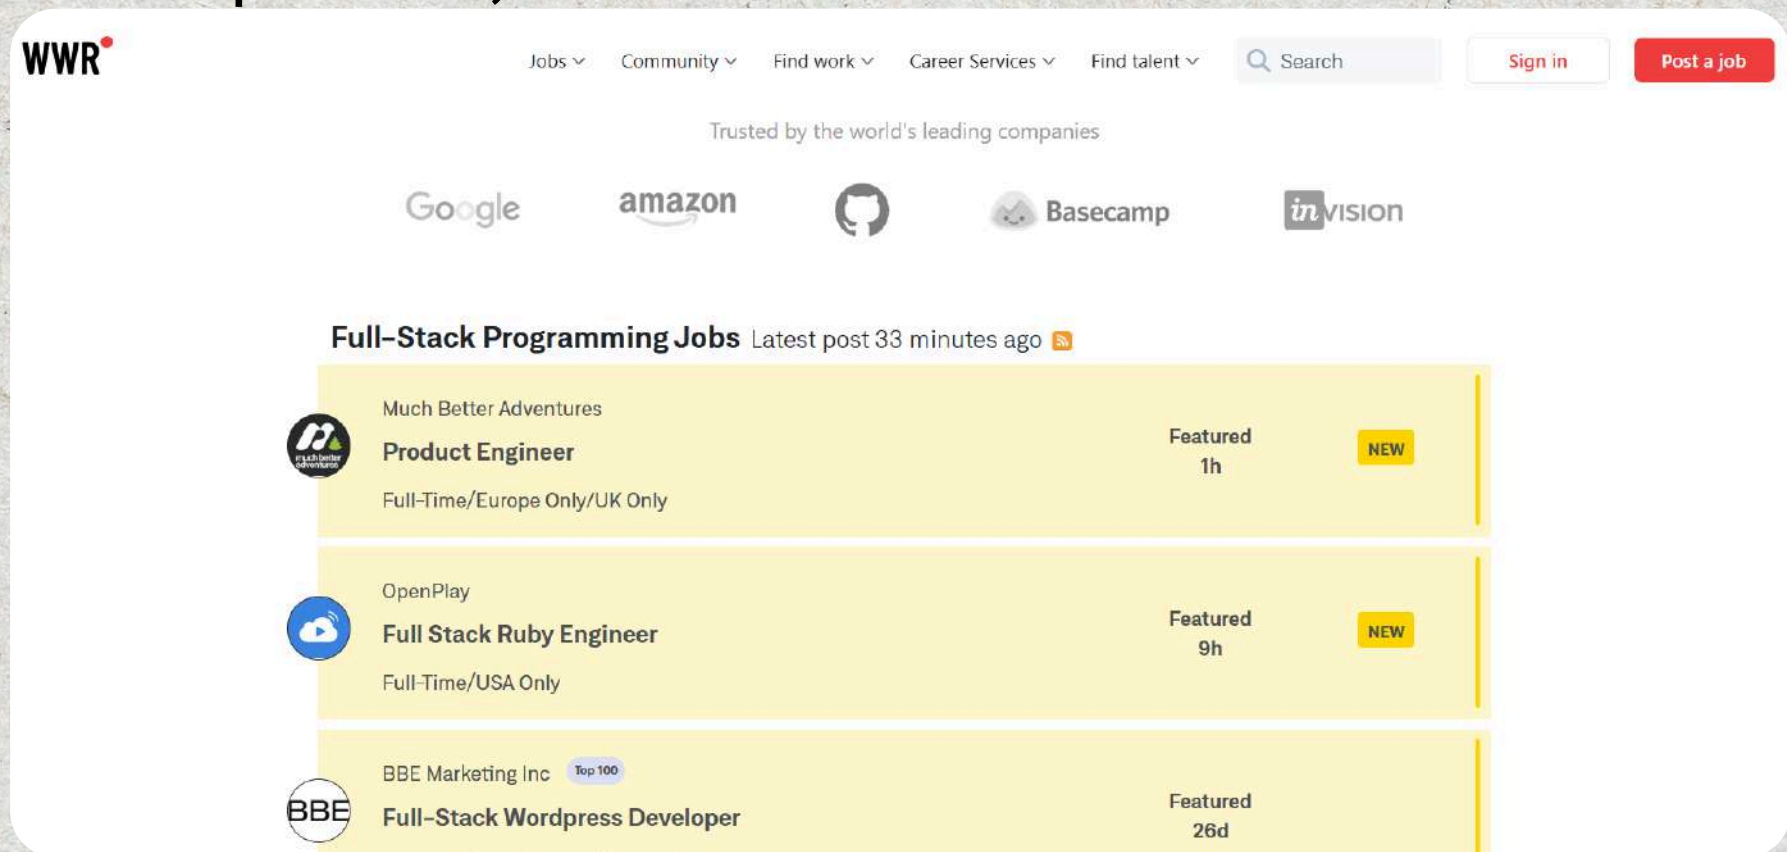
WWR

Jobs Community Find work Career Services Find talent Search Sign in Post a job

Trusted by the world's leading companies

Google amazon Basecamp invision

Full-Stack Programming Jobs Latest post 33 minutes ago

Much Better Adventures
Product Engineer
Full-Time/Europe Only/UK Only
Featured 1h
NEW

OpenPlay
Full Stack Ruby Engineer
Full-Time/USA Only
Featured 9h
NEW

BBE Marketing Inc Top 100
Full-Stack Wordpress Developer
Featured 26d